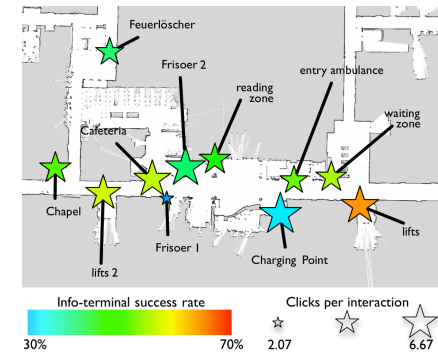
Feuerlöscher

Frisoer 2

reading zone

entry ambulance

waiting zone

Cafeteria

Chapel

lifts 2

Frisoer 1

Charging Point

lifts

Info-terminal success rate

30%

70%

Clicks per interaction

2.07

6.67